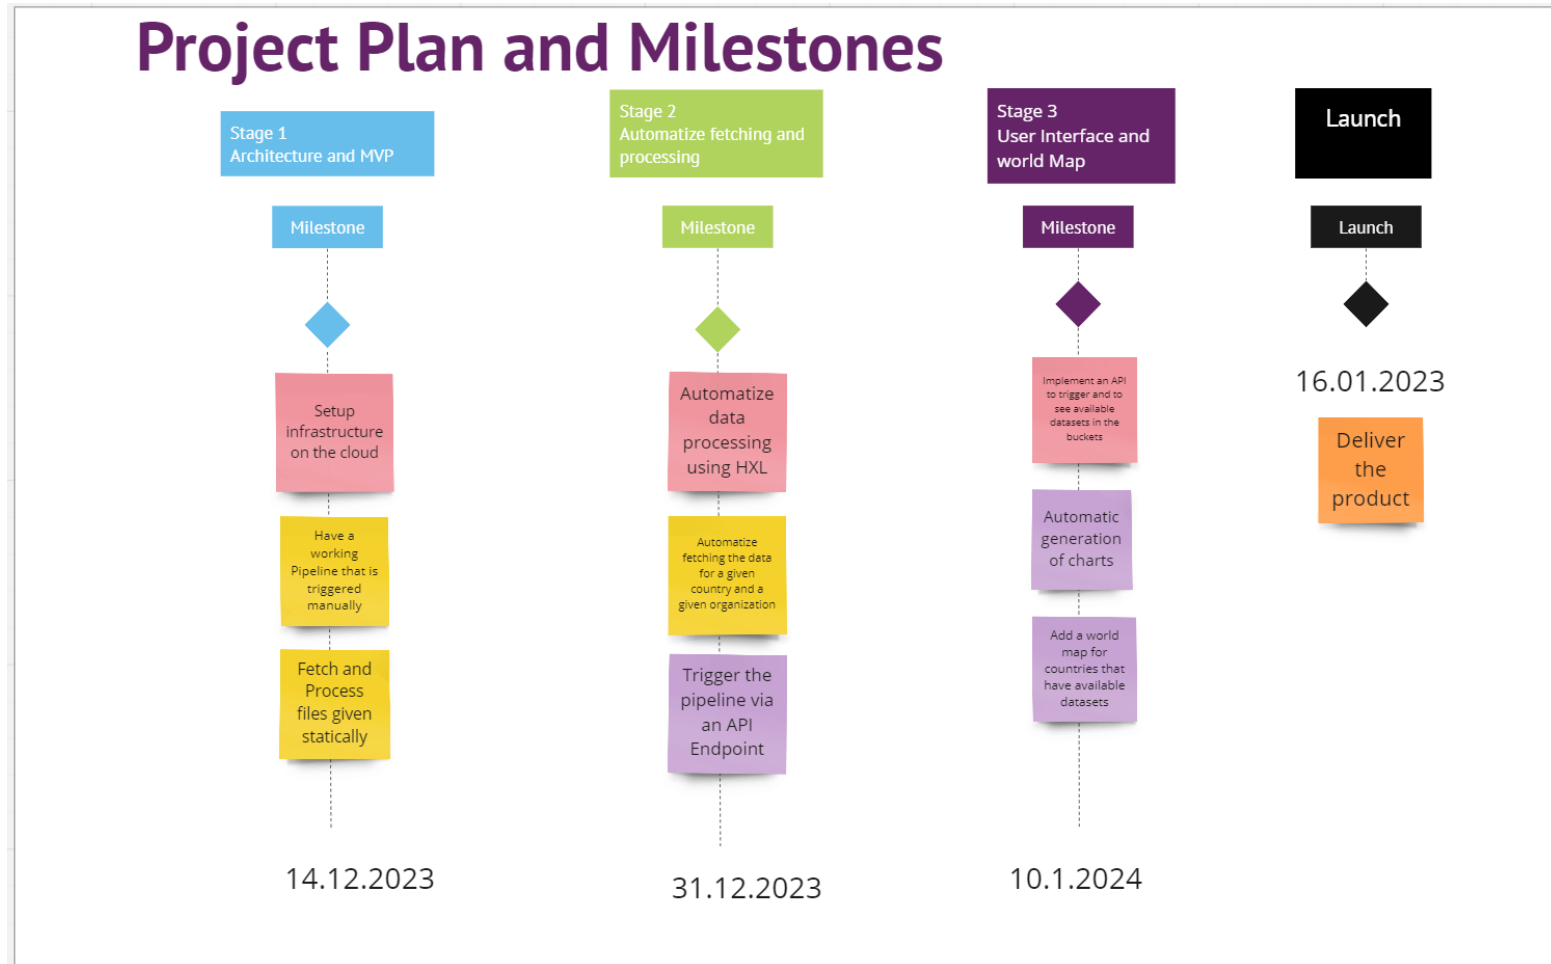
Project Plan and Milestones

Stage 1
Architecture and MVP

Milestone

Setup infrastructure on the cloud

Have a working Pipeline that is triggered manually

Fetch and Process files given statically

14.12.2023

Stage 2
Automatize fetching and processing

Milestone

Automatize data processing using HXL

Automatize fetching the data for a given country and a given organization

Trigger the pipeline via an API Endpoint

31.12.2023

Stage 3
User Interface and world Map

Milestone

Implement an API to trigger and to see available datasets in the buckets

Automatic generation of charts

Add a world map for countries that have available datasets

10.1.2024

Launch

Launch

16.01.2023

Deliver the product